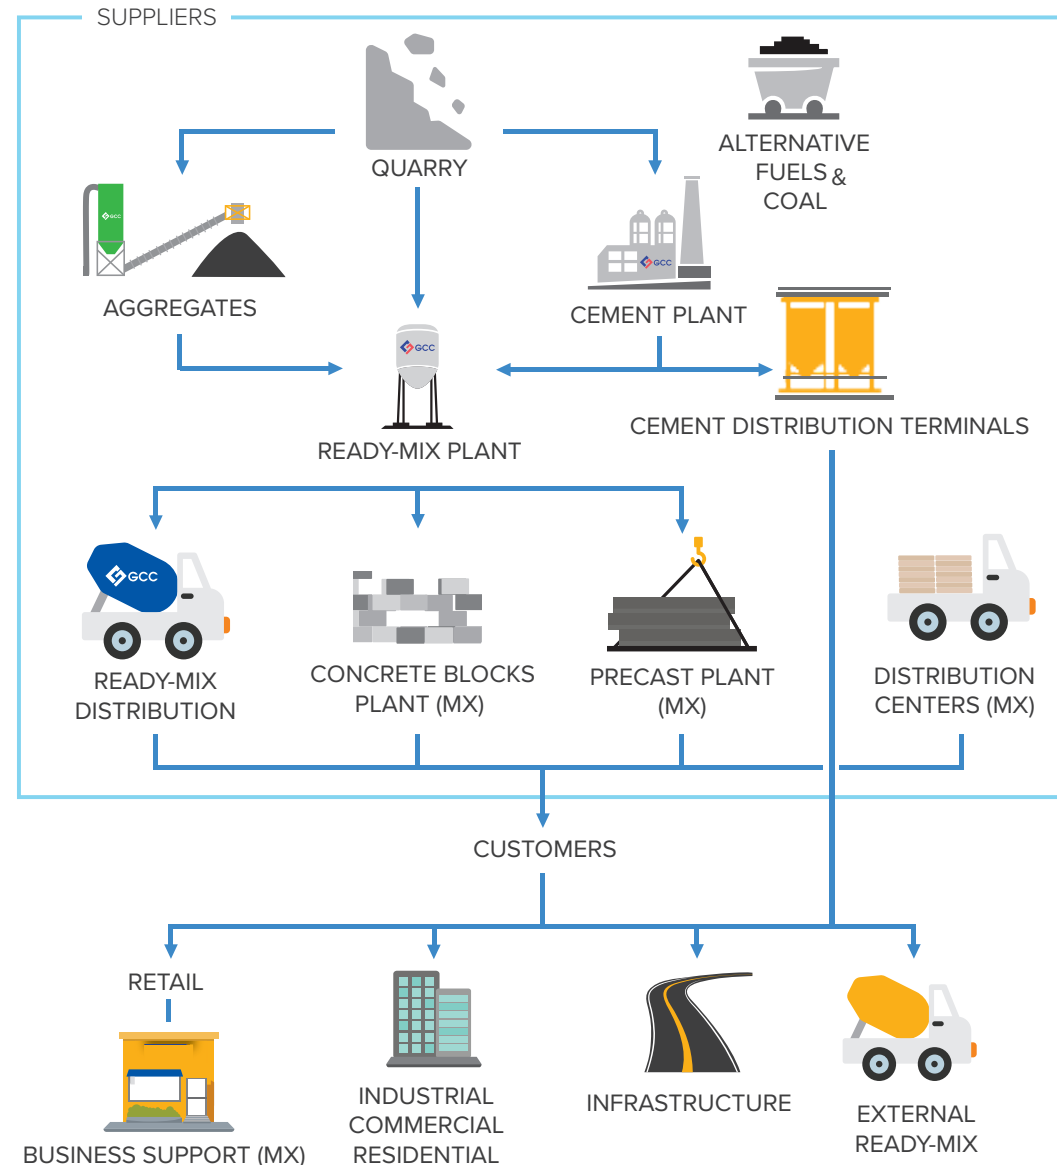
SUPPLIERS

QUARRY

ALTERNATIVE FUELS & COAL

GCC

AGGREGATES

GCC

CEMENT PLANT

GCC

READY-MIX PLANT

CEMENT DISTRIBUTION TERMINALS

GCC

READY-MIX DISTRIBUTION

CONCRETE BLOCKS PLANT (MX)

PRECAST PLANT (MX)

DISTRIBUTION CENTERS (MX)

CUSTOMERS

RETAIL

BUSINESS SUPPORT (MX)

INDUSTRIAL COMMERCIAL RESIDENTIAL

INFRASTRUCTURE

EXTERNAL READY-MIX